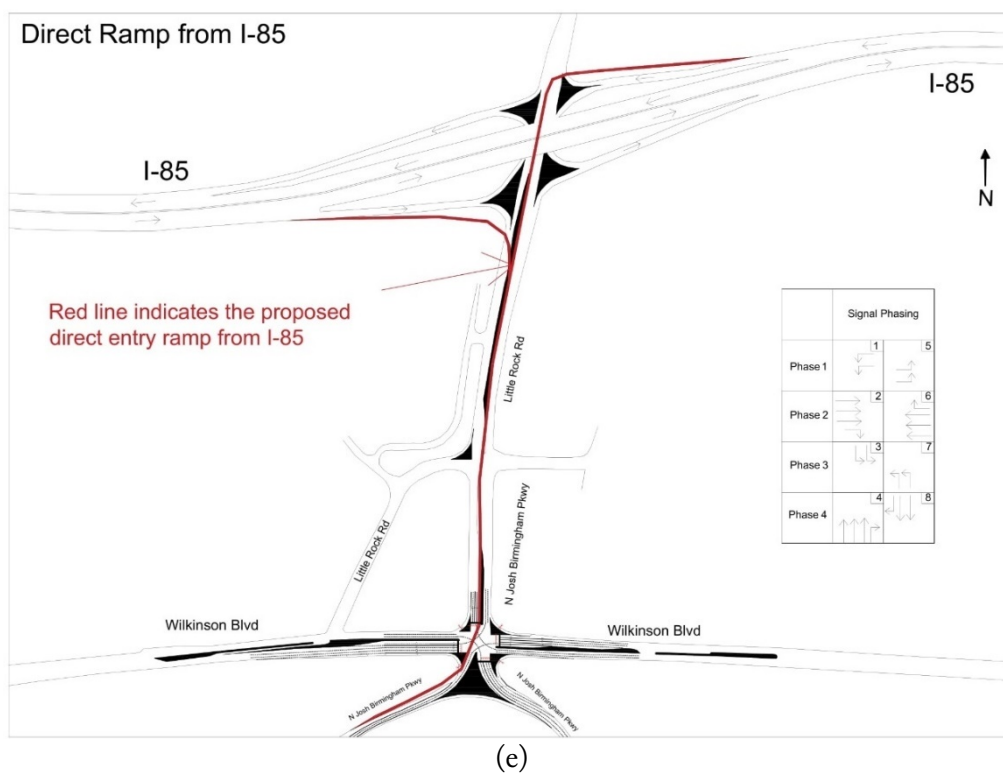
Direct Ramp from I-85

I-85

I-85

N

Red line indicates the proposed direct entry ramp from I-85

Little Rock Rd

| | Signal Phasing | |
|---|---|---|
| Phase 1 | 1 | 5 |
| Phase 2 | 2 | 6 |
| Phase 3 | 3 | 7 |
| Phase 4 | 4 | 8 |

Little Rock Rd

N Josh Birmingham Pkwy

Wilkinson Blvd

Wilkinson Blvd

N Josh Birmingham Pkwy

N Josh Birmingham Pkwy

(e)